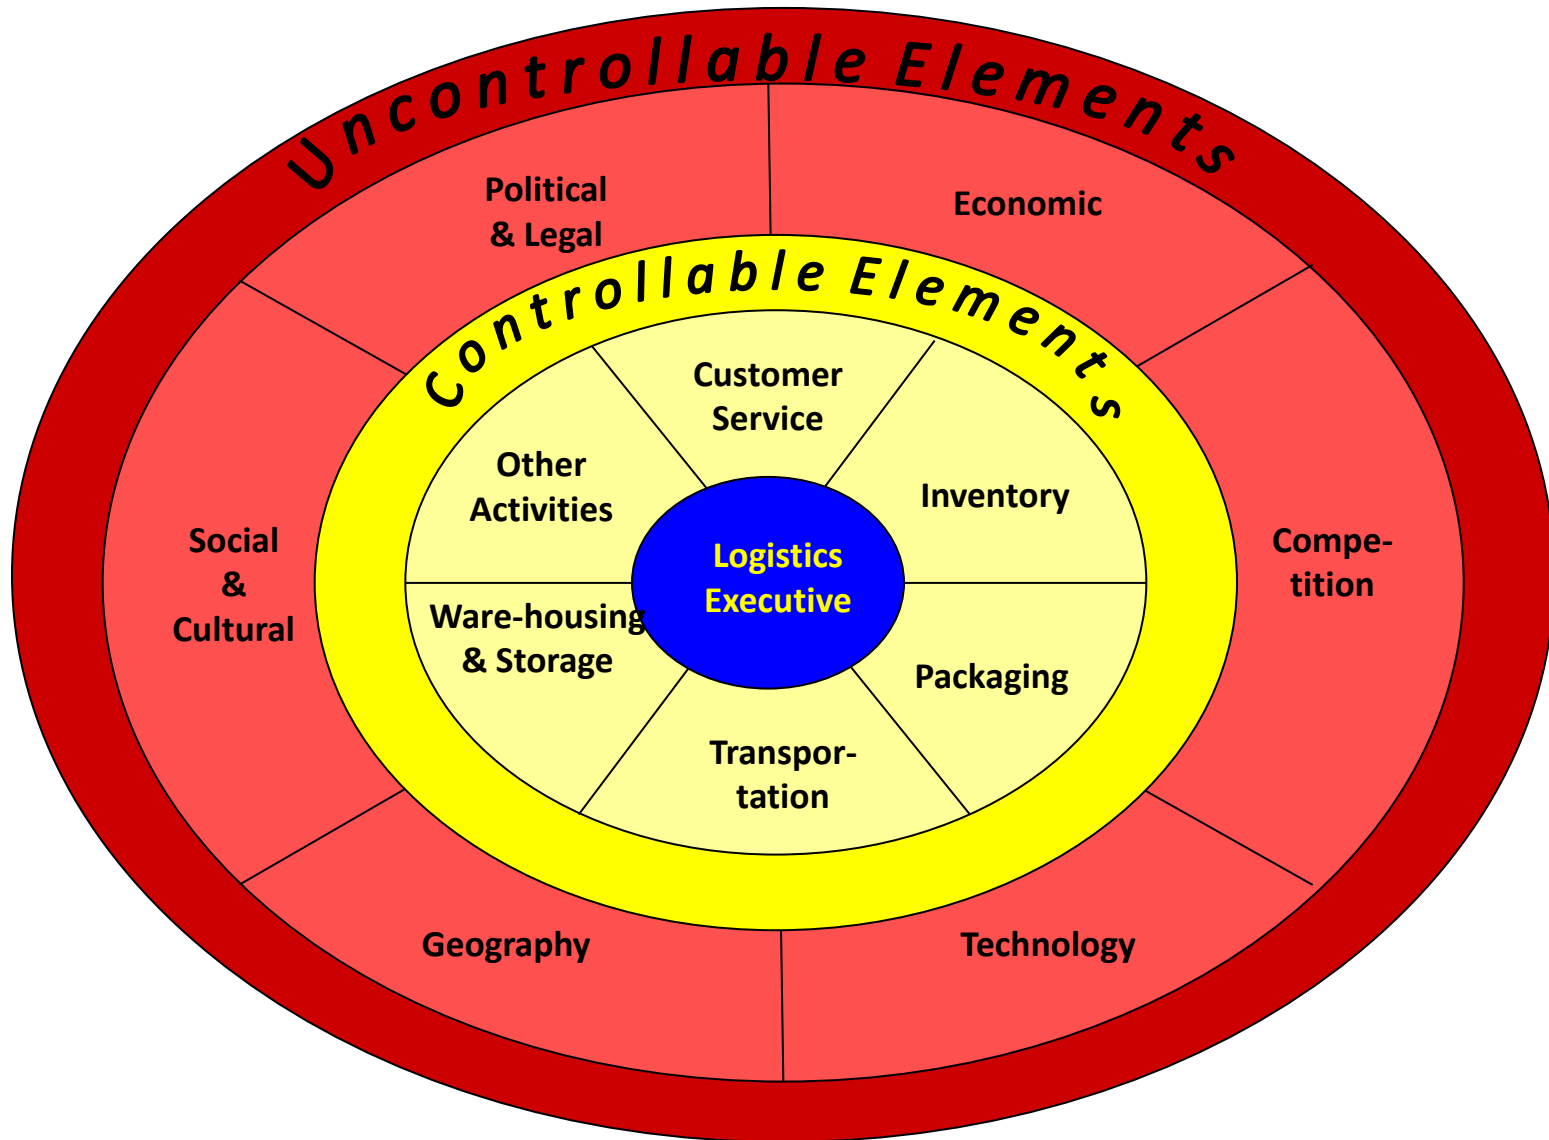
Uncontrollable Elements

Political & Legal

Economic

Social & Cultural

Competition

Geography

Technology

Controllable Elements

Customer Service

Other Activities

Inventory

Logistics Executive

Ware-housing & Storage

Packaging

Transportation